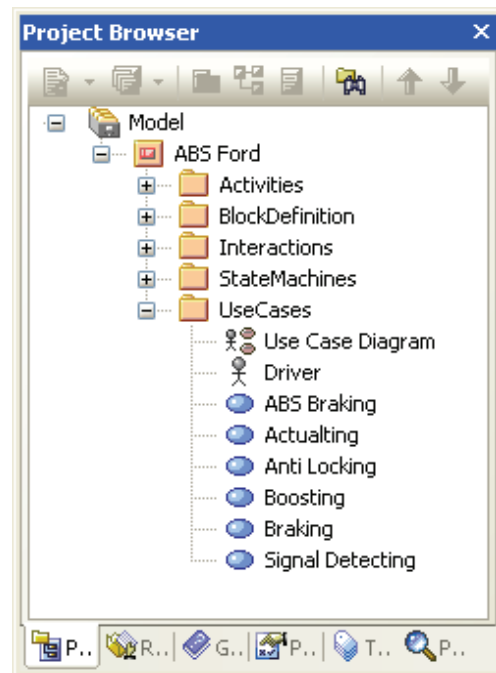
Project Browser ×

Model
ABS Ford
Activities
BlockDefinition
Interactions
StateMachines
UseCases
Use Case Diagram
Driver
ABS Braking
Actualting
Anti Locking
Boosting
Braking
Signal Detecting

P.. R.. G.. P.. T.. P..